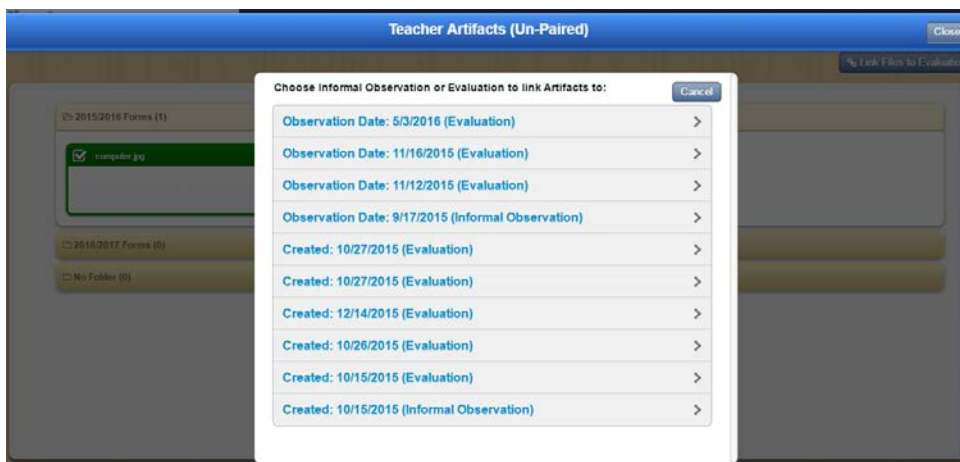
Teacher Artifacts (Un-Paired)

Close

Link Files to Evaluation

2015/2016 Forms (1)

computer.jpg

2016/2017 Forms (0)

No Folder (0)

Choose Informal Observation or Evaluation to link Artifacts to:

Cancel

Observation Date: 5/3/2016 (Evaluation)

Observation Date: 11/16/2015 (Evaluation)

Observation Date: 11/12/2015 (Evaluation)

Observation Date: 9/17/2015 (Informal Observation)

Created: 10/27/2015 (Evaluation)

Created: 10/27/2015 (Evaluation)

Created: 12/14/2015 (Evaluation)

Created: 10/26/2015 (Evaluation)

Created: 10/15/2015 (Evaluation)

Created: 10/15/2015 (Informal Observation)